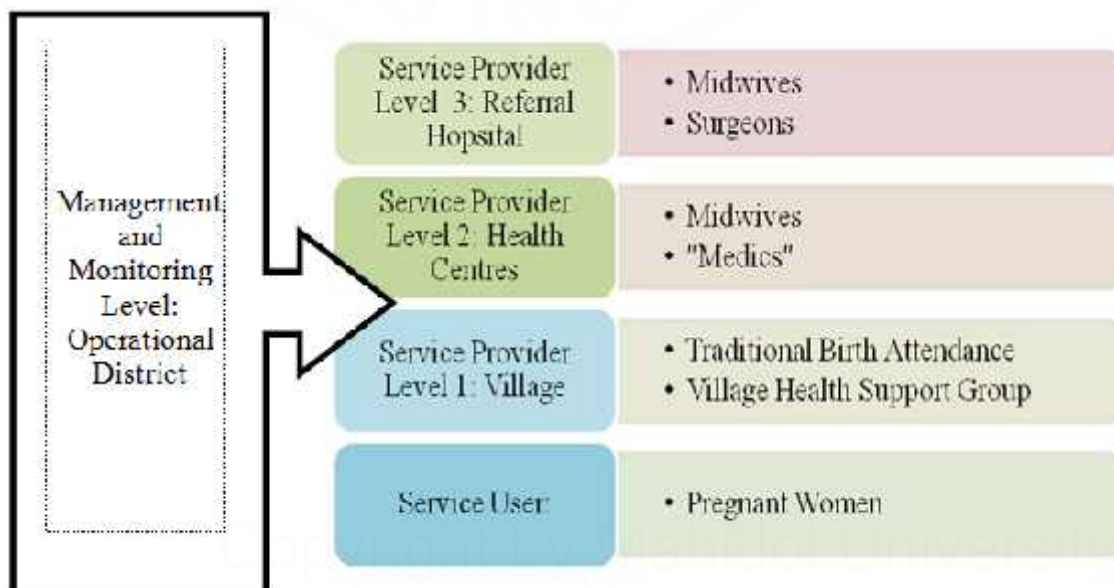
Management and Monitoring Level: Operational District

Service Provider Level 3: Referral Hopsital

• Midwives
• Surgeons

Service Provider Level 2: Health Centres

• Midwives
• "Medics"

Service Provider Level 1: Village

• Traditional Birth Attendance
• Village Health Support Group

Service User

• Pregnant Women